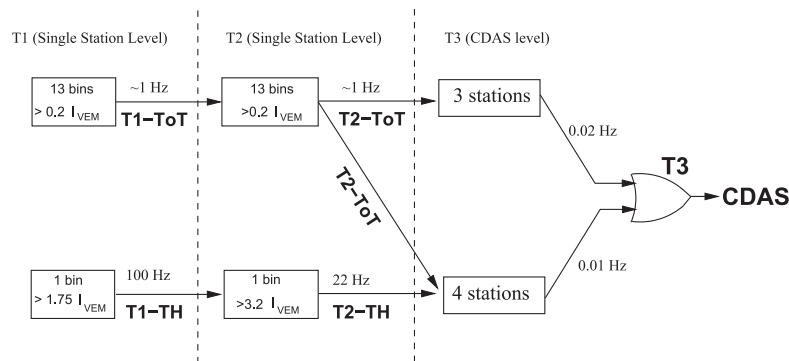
T1 (Single Station Level)

T2 (Single Station Level)

T3 (CDAS level)

13 bins
$> 0.2\ I_{VEM}$

~1 Hz

T1−ToT

13 bins
$>0.2\ I_{VEM}$

~1 Hz

T2−ToT

3 stations

0.02 Hz

T3

CDAS

T2−ToT

1 bin
$> 1.75\ I_{VEM}$

100 Hz

T1−TH

1 bin
$>3.2\ I_{VEM}$

22 Hz

T2−TH

4 stations

0.01 Hz